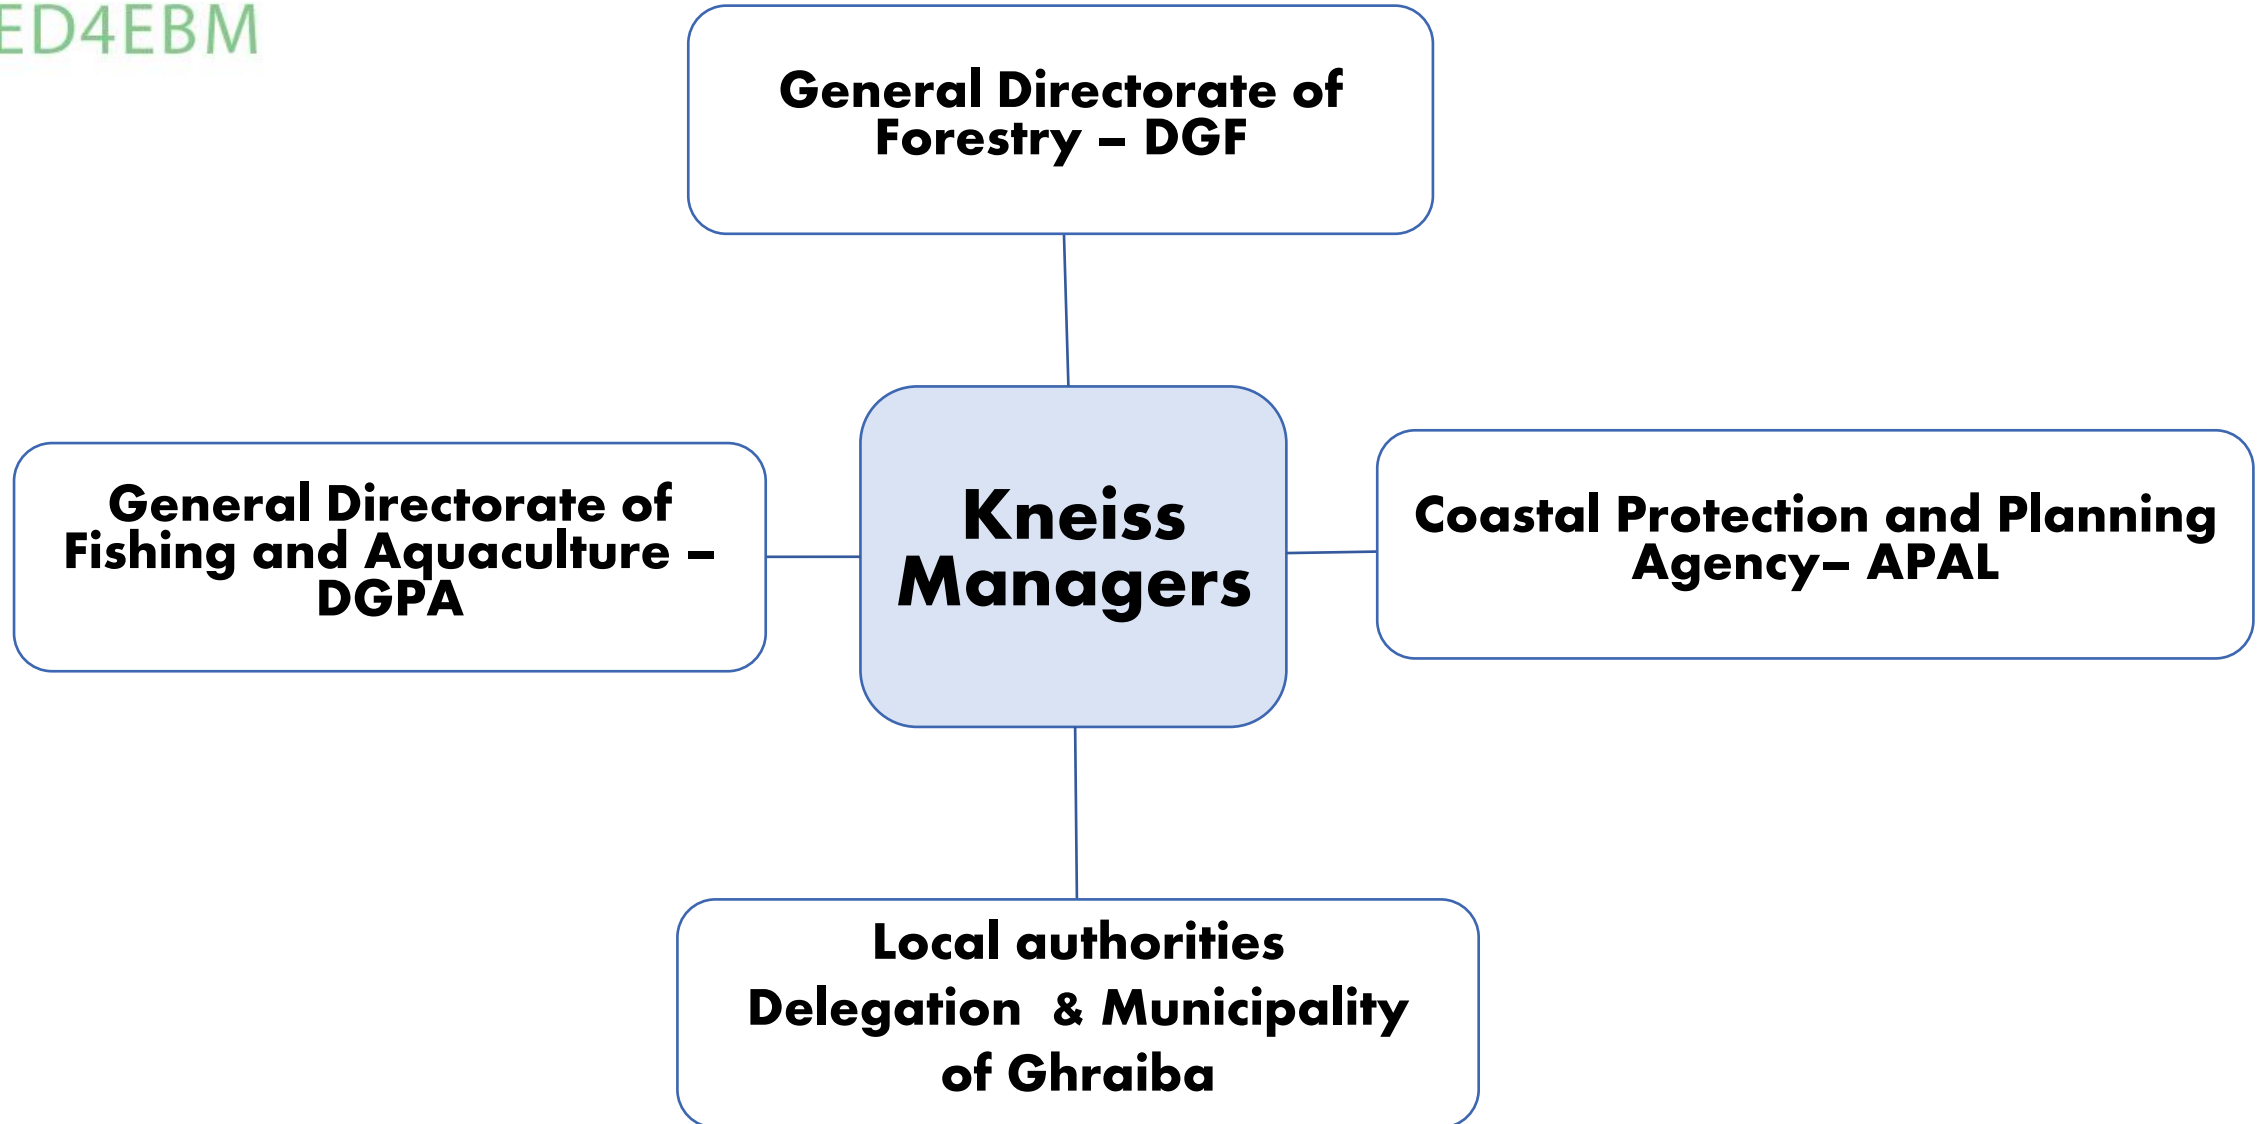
ED4EBM

General Directorate of Forestry – DGF

General Directorate of Fishing and Aquaculture – DGPA

Kneiss Managers

Coastal Protection and Planning Agency– APAL

Local authorities
Delegation & Municipality of Ghraiba